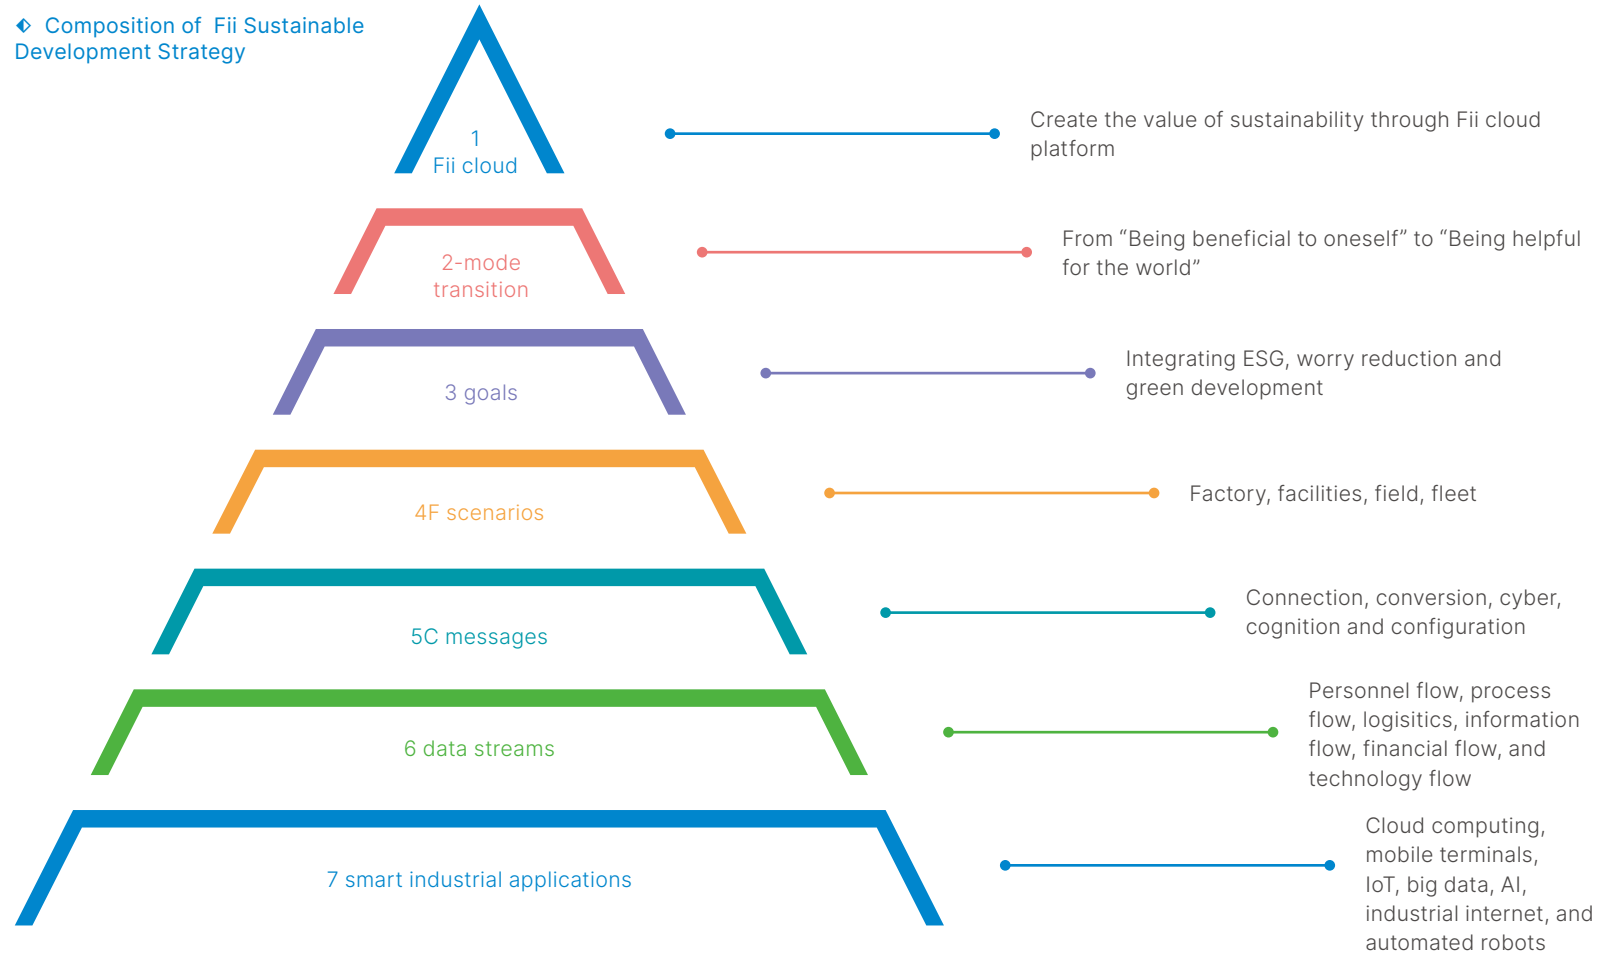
Composition of Fii Sustainable Development Strategy

1
Fii cloud

Create the value of sustainability through Fii cloud platform

2-mode transition

From “Being beneficial to oneself” to “Being helpful for the world”

3 goals

Integrating ESG, worry reduction and green development

4F scenarios

Factory, facilities, field, fleet

5C messages

Connection, conversion, cyber, cognition and configuration

6 data streams

Personnel flow, process flow, logisitics, information flow, financial flow, and technology flow

7 smart industrial applications

Cloud computing, mobile terminals, IoT, big data, AI, industrial internet, and automated robots